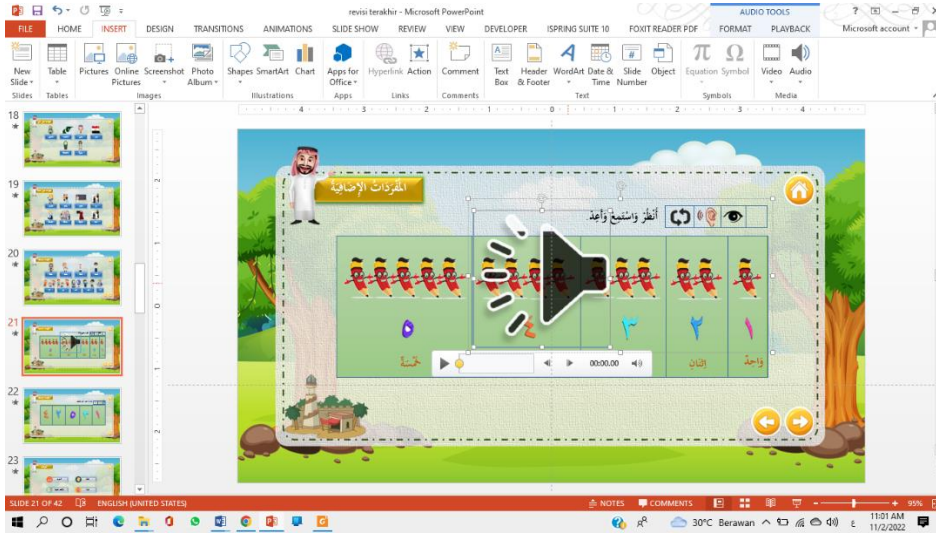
revisi terakhir - Microsoft PowerPoint
AUDIO TOOLS
? – ✕
FILE HOME INSERT DESIGN TRANSITIONS ANIMATIONS SLIDE SHOW REVIEW VIEW DEVELOPER ISPRING SUITE 10 FOXIT READER PDF FORMAT PLAYBACK
Microsoft account
New Slide Table Pictures Online Pictures Screenshot Photo Album Shapes SmartArt Chart Apps for Office Hyperlink Action Comment Text Box Header & Footer WordArt Date & Time Slide Number Object Equation Symbol Video Audio
Slides Tables Images Illustrations Apps Links Comments Text Symbols Media
18
19
20
21
22
23
المفردات الإضافية
أنظر واستمع وأعد
٥ ٤ ٣ ٢ ١
خمسة اثنان واحد
00:00.00
SLIDE 21 OF 42 ENGLISH (UNITED STATES) NOTES COMMENTS 95%
30°C Berawan 11:01 AM 11/2/2022